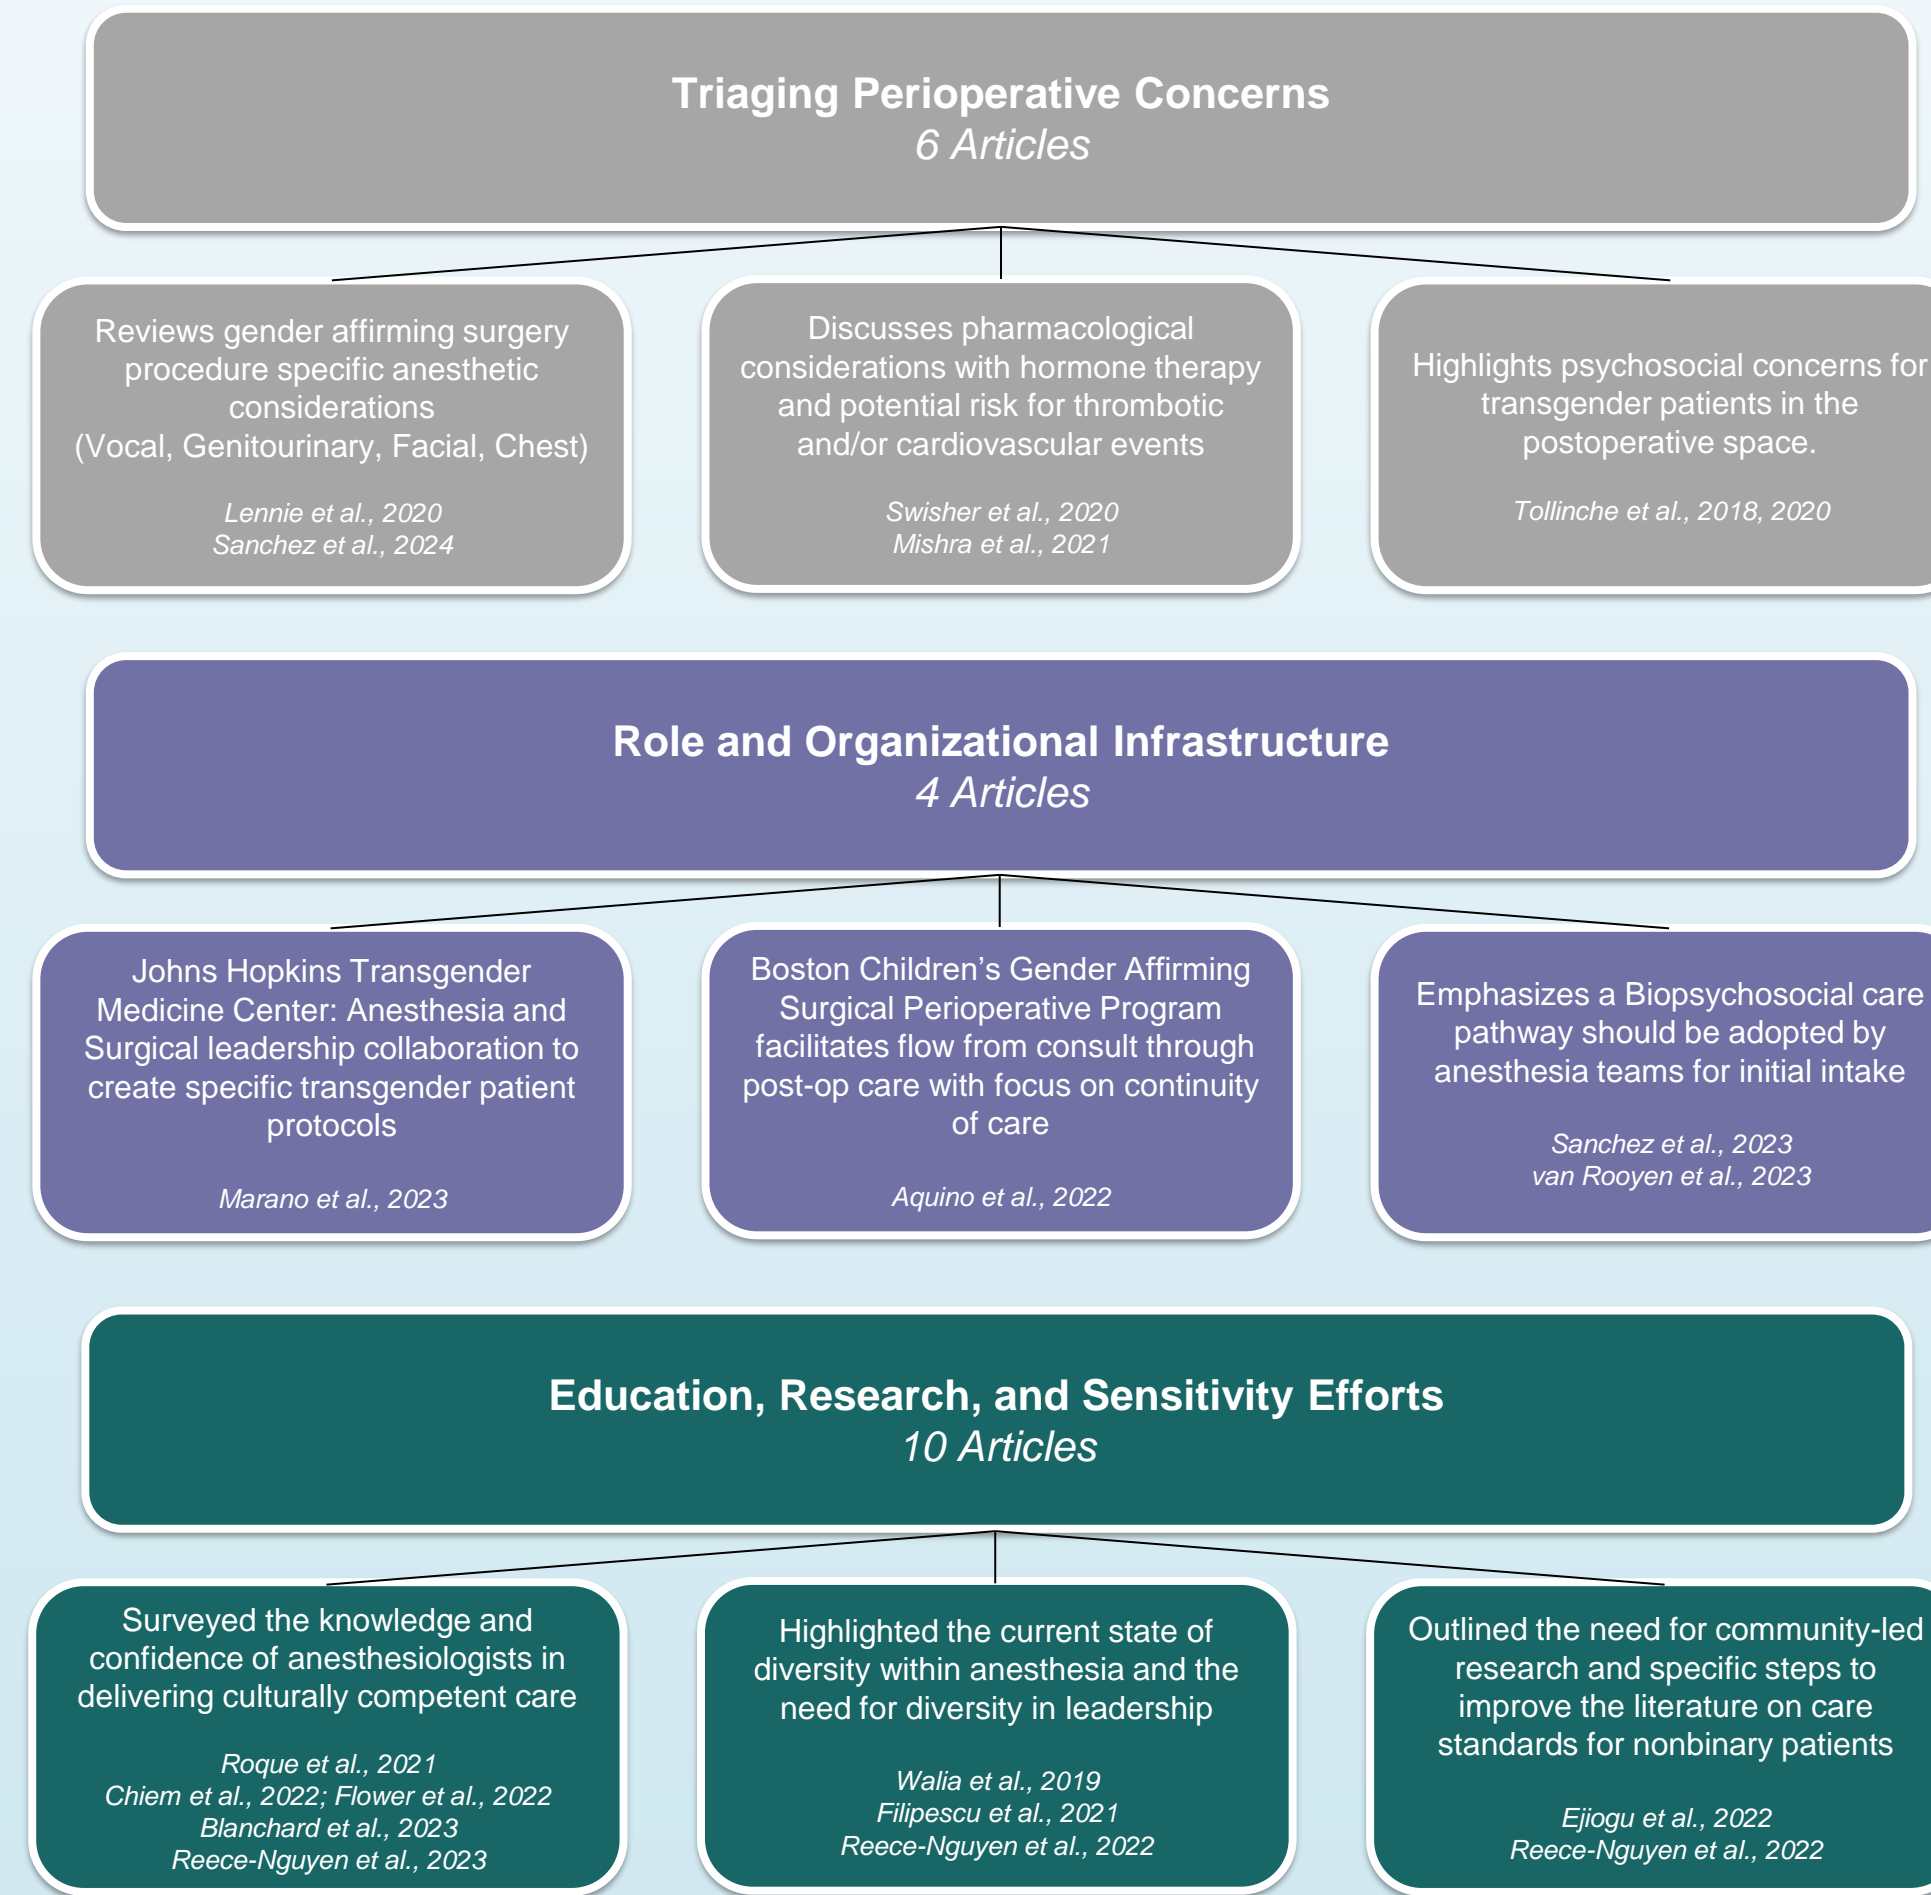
Triaging Perioperative Concerns
6 Articles

Reviews gender affirming surgery procedure specific anesthetic considerations (Vocal, Genitourinary, Facial, Chest)

Lennie et al., 2020
Sanchez et al., 2024

Discusses pharmacological considerations with hormone therapy and potential risk for thrombotic and/or cardiovascular events

Swisher et al., 2020
Mishra et al., 2021

Highlights psychosocial concerns for transgender patients in the postoperative space.

Tollinche et al., 2018, 2020

Role and Organizational Infrastructure
4 Articles

Johns Hopkins Transgender Medicine Center: Anesthesia and Surgical leadership collaboration to create specific transgender patient protocols

Marano et al., 2023

Boston Children's Gender Affirming Surgical Perioperative Program facilitates flow from consult through post-op care with focus on continuity of care

Aquino et al., 2022

Emphasizes a Biopsychosocial care pathway should be adopted by anesthesia teams for initial intake

Sanchez et al., 2023
van Rooyen et al., 2023

Education, Research, and Sensitivity Efforts
10 Articles

Surveyed the knowledge and confidence of anesthesiologists in delivering culturally competent care

Roque et al., 2021
Chiem et al., 2022; Flower et al., 2022
Blanchard et al., 2023
Reece-Nguyen et al., 2023

Highlighted the current state of diversity within anesthesia and the need for diversity in leadership

Walia et al., 2019
Filipescu et al., 2021
Reece-Nguyen et al., 2022

Outlined the need for community-led research and specific steps to improve the literature on care standards for nonbinary patients

Ejiogu et al., 2022
Reece-Nguyen et al., 2022